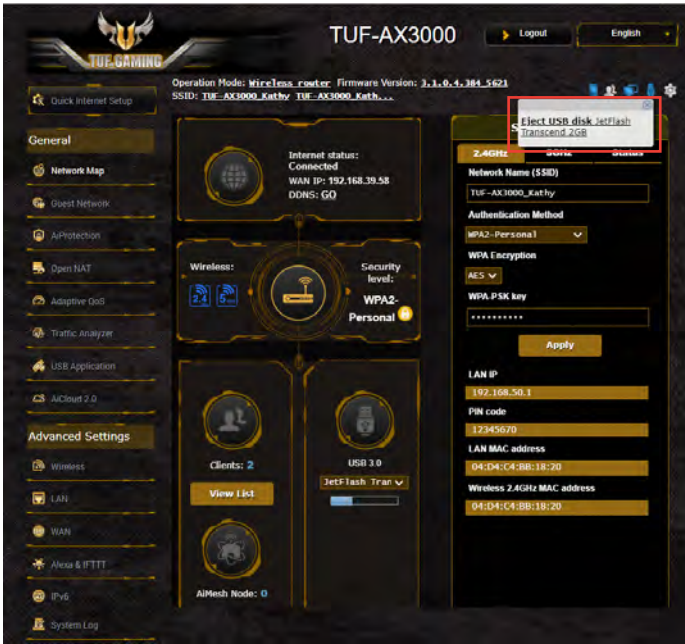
TUF GAMING

TUF-AX3000

Logout

English

Operation Mode: Wireless router Firmware Version: 3.1.0.4.384_5621
SSID: TUF-AX3000_Kathy TUF-AX3000_Kath...

Quick Internet Setup

General

Network Map

Guest Network

AiProtection

Open NAT

Adaptive QoS

Traffic Analyzer

USB Application

AiCloud 2.0

Advanced Settings

Wireless

LAN

WAN

Alexa & IFTTT

IPv6

System Log

Internet status:
Connected
WAN IP: 192.168.39.58
DDNS: GO

Wireless:

2.4

5

Security level:
WPA2-Personal

Clients: 2

View List

USB 3.0

JetFlash Tran

AiMesh Node: 0

Eject USB disk JetFlash Transcend 2GB

2.4GHz

5GHz

Status

Network Name (SSID)

TUF-AX3000_Kathy

Authentication Method

WPA2-Personal

WPA Encryption

AES

WPA-PSK key

••••••••••

Apply

LAN IP

192.168.50.1

PIN code

12345670

LAN MAC address

04:D4:C4:BB:18:20

Wireless 2.4GHz MAC address

04:D4:C4:BB:18:20